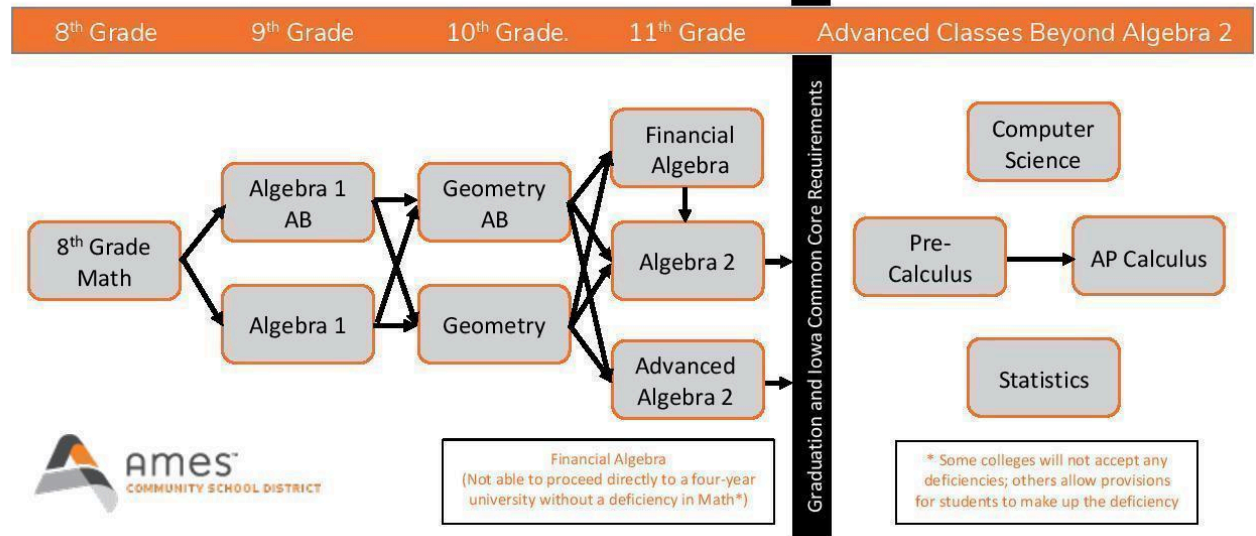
8th Grade 9th Grade 10th Grade. 11th Grade Advanced Classes Beyond Algebra 2

8th Grade Math

Algebra 1 AB

Algebra 1

Geometry AB

Geometry

Financial Algebra

Algebra 2

Advanced Algebra 2

Graduation and Iowa Common Core Requirements

Computer Science

Pre-Calculus

AP Calculus

Statistics

ames™
COMMUNITY SCHOOL DISTRICT

Financial Algebra
(Not able to proceed directly to a four-year university without a deficiency in Math*)

* Some colleges will not accept any deficiencies; others allow provisions for students to make up the deficiency